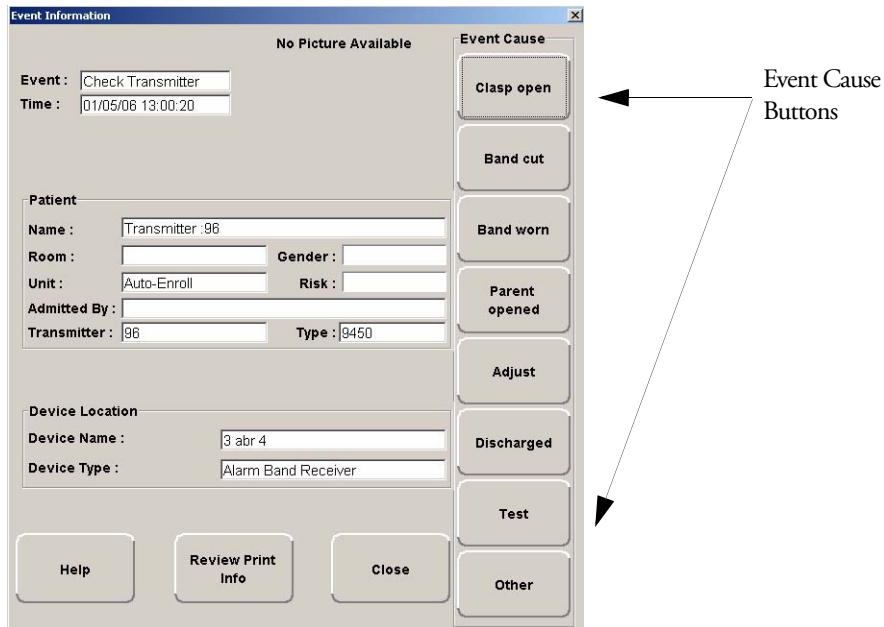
Event Information

×

No Picture Available

Event : Check Transmitter
Time : 01/05/06 13:00:20

Patient
Name : Transmitter :96
Room :
Gender :
Unit : Auto-Enroll
Risk :
Admitted By :
Transmitter : 96
Type : 9450

Device Location
Device Name : 3 abr 4
Device Type : Alarm Band Receiver

Help

Review Print Info

Close

Event Cause

Clasp open

Band cut

Band worn

Parent opened

Adjust

Discharged

Test

Other

Event Cause Buttons